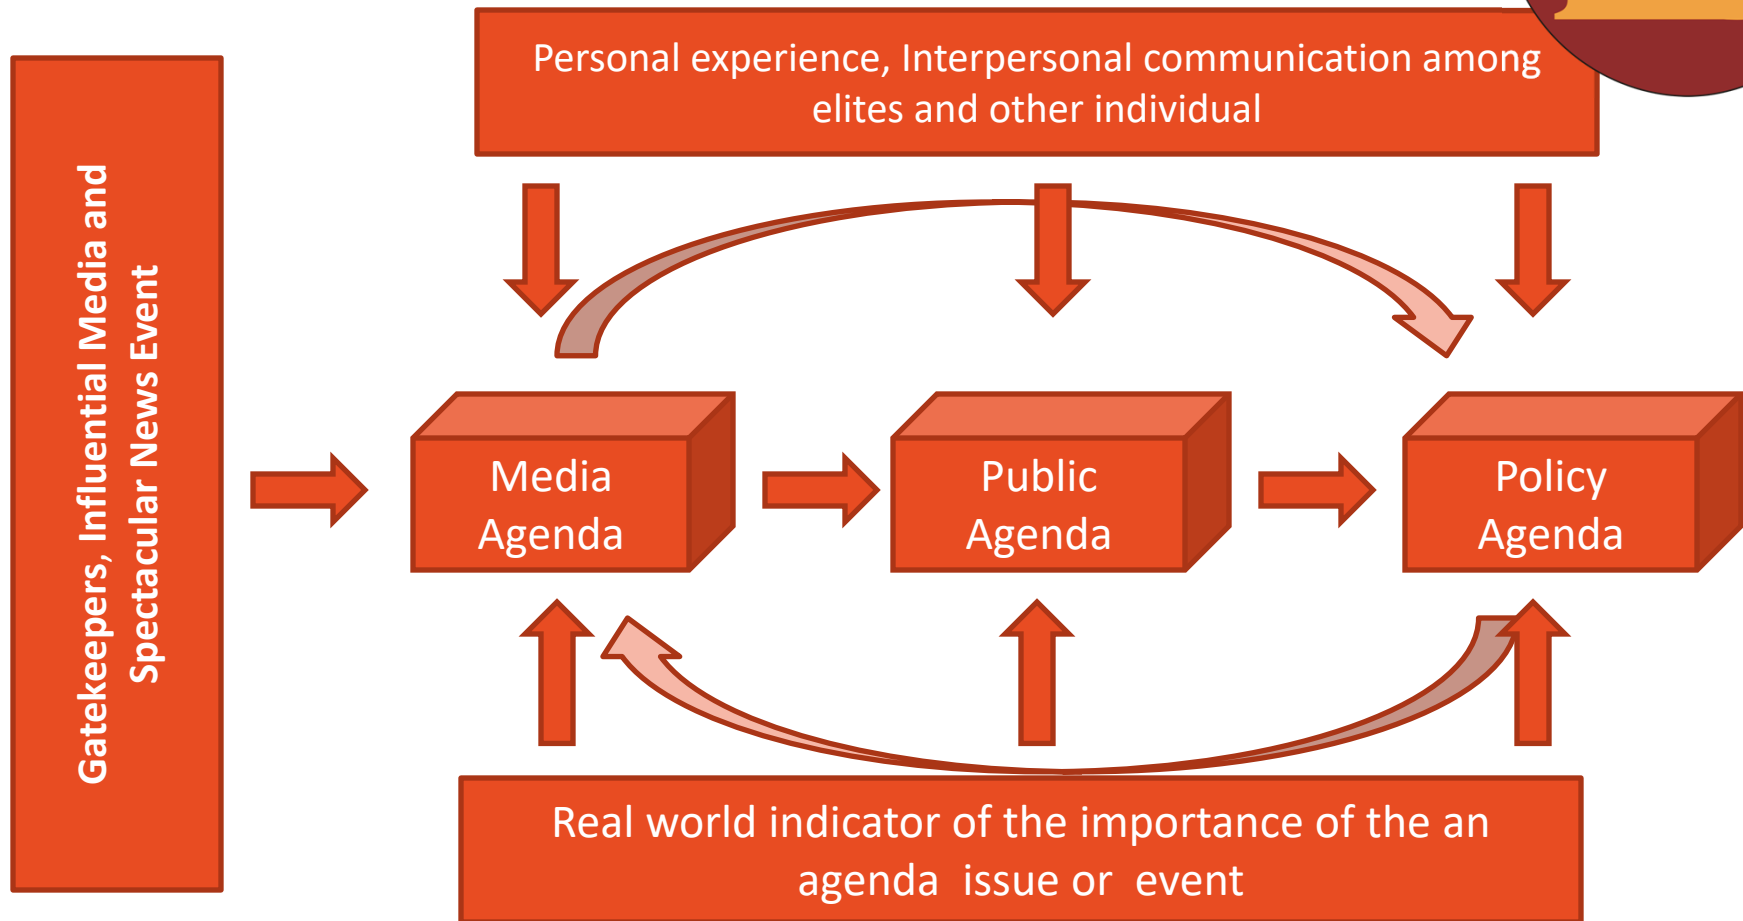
Gatekeepers, Influential Media and Spectacular News Event

Personal experience, Interpersonal communication among elites and other individual

Media Agenda

Public Agenda

Policy Agenda

Real world indicator of the importance of the an agenda issue or event